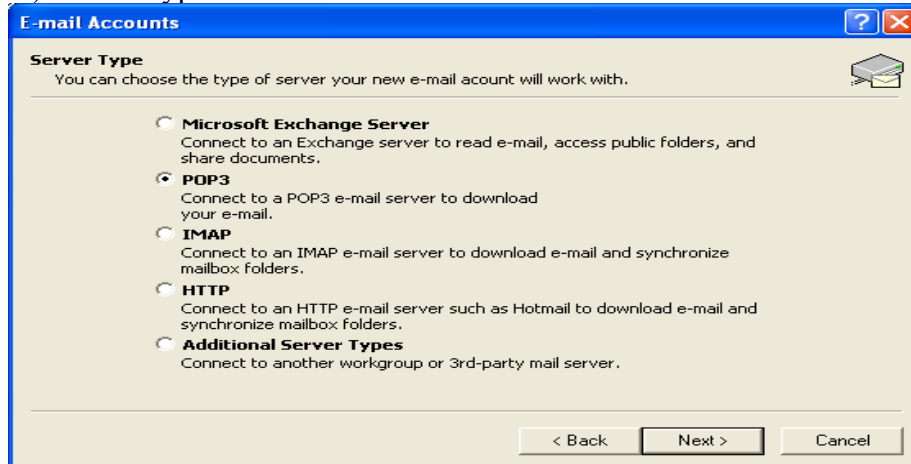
E-mail Accounts

Server Type
You can choose the type of server your new e-mail acount will work with.

Microsoft Exchange Server
Connect to an Exchange server to read e-mail, access public folders, and share documents.

POP3
Connect to a POP3 e-mail server to download your e-mail.

IMAP
Connect to an IMAP e-mail server to download e-mail and synchronize mailbox folders.

HTTP
Connect to an HTTP e-mail server such as Hotmail to download e-mail and synchronize mailbox folders.

Additional Server Types
Connect to another workgroup or 3rd-party mail server.

< Back | Next > | Cancel